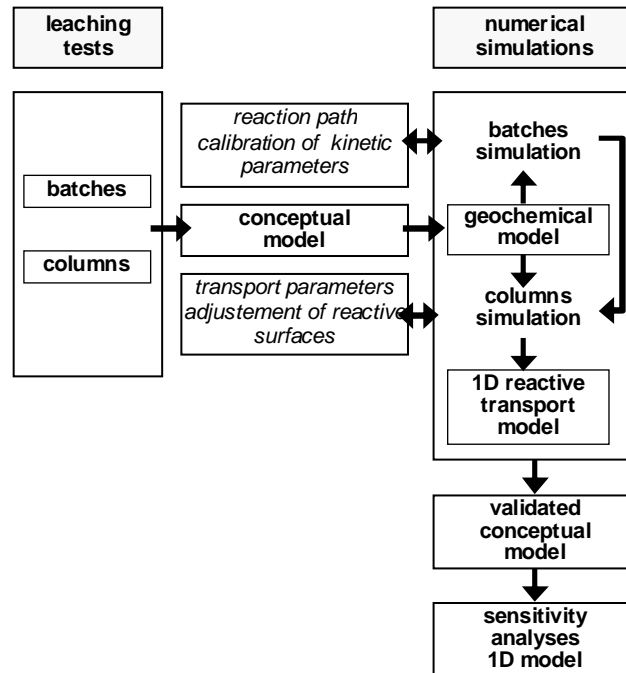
leaching tests

numerical simulations

batches

columns

reaction path calibration of kinetic parameters

conceptual model

transport parameters adjustement of reactive surfaces

batches simulation

geochemical model

columns simulation

1D reactive transport model

validated conceptual model

sensitivity analyses 1D model